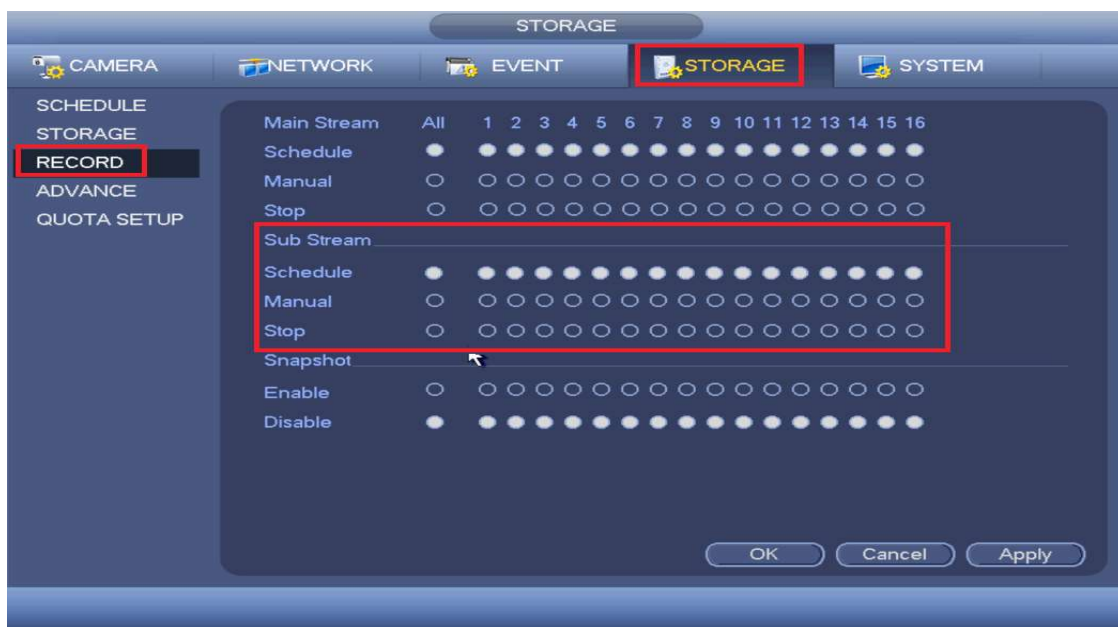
STORAGE

CAMERA NETWORK EVENT STORAGE SYSTEM

SCHEDULE
STORAGE
RECORD
ADVANCE
QUOTA SETUP

| Main Stream | All | 1 | 2 | 3 | 4 | 5 | 6 | 7 | 8 | 9 | 10 | 11 | 12 | 13 | 14 | 15 | 16 |
|---|---|---|---|---|---|---|---|---|---|---|---|---|---|---|---|---|---|
| Schedule | | | | | | | | | | | | | | | | | |
| Manual | | | | | | | | | | | | | | | | | |
| Stop | | | | | | | | | | | | | | | | | |

Sub Stream
Schedule
Manual
Stop

Snapshot
Enable
Disable

OK Cancel Apply